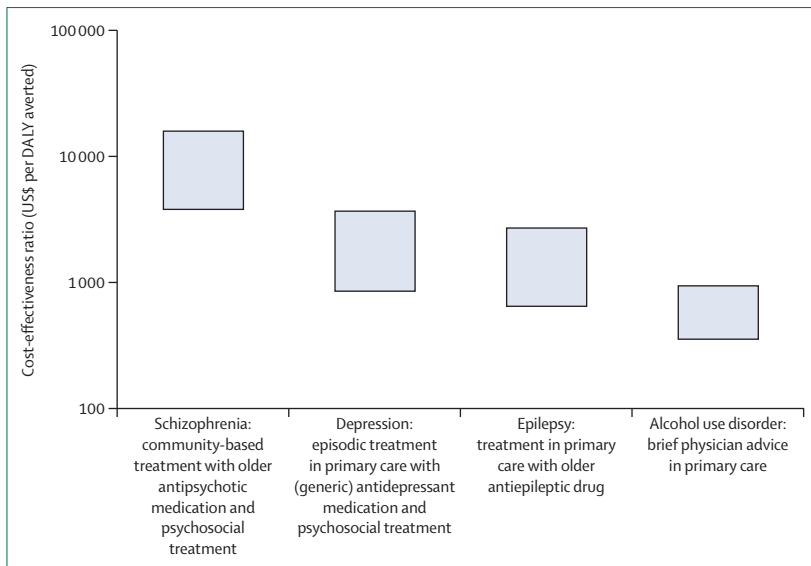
100 000

10 000

1000

100

Cost-effectiveness ratio (US$ per DALY averted)

Schizophrenia: community-based treatment with older antipsychotic medication and psychosocial treatment

Depression: episodic treatment in primary care with (generic) antidepressant medication and psychosocial treatment

Epilepsy: treatment in primary care with older antiepileptic drug

Alcohol use disorder: brief physician advice in primary care